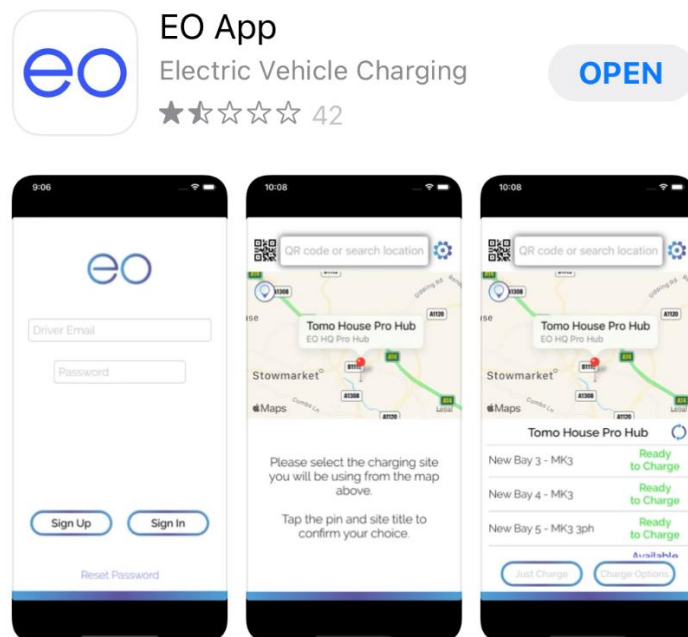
eo

EO App

Electric Vehicle Charging

42

OPEN

9:06

eo

Driver Email

Password

Sign Up

Sign In

Reset Password

10:08

QR code or search location

A1308

Tomo House Pro Hub

EO HQ Pro Hub

A1120

Stowmarket

A14

B1115

A1308

Maps

Legal

A1120

Please select the charging site you will be using from the map above.

Tap the pin and site title to confirm your choice.

10:08

QR code or search location

A1308

Tomo House Pro Hub

EO HQ Pro Hub

A1120

Stowmarket

A14

B1115

A1308

Maps

A1120

Tomo House Pro Hub

New Bay 3 - MK3

Ready to Charge

New Bay 4 - MK3

Ready to Charge

New Bay 5 - MK3 3ph

Ready to Charge

Available

Just Charge

Charge Options